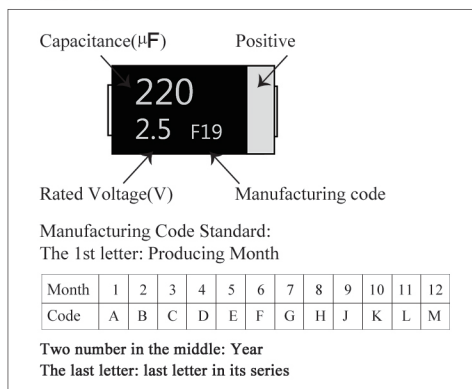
Capacitance(μF)

Positive

220

2.5 F19

Rated Voltage(V)

Manufacturing code

Manufacturing Code Standard:
The 1st letter: Producing Month

| Month | 1 | 2 | 3 | 4 | 5 | 6 | 7 | 8 | 9 | 10 | 11 | 12 |
|---|---|---|---|---|---|---|---|---|---|---|---|---|
| Code | A | B | C | D | E | F | G | H | J | K | L | M |

Two number in the middle: Year
The last letter: last letter in its series